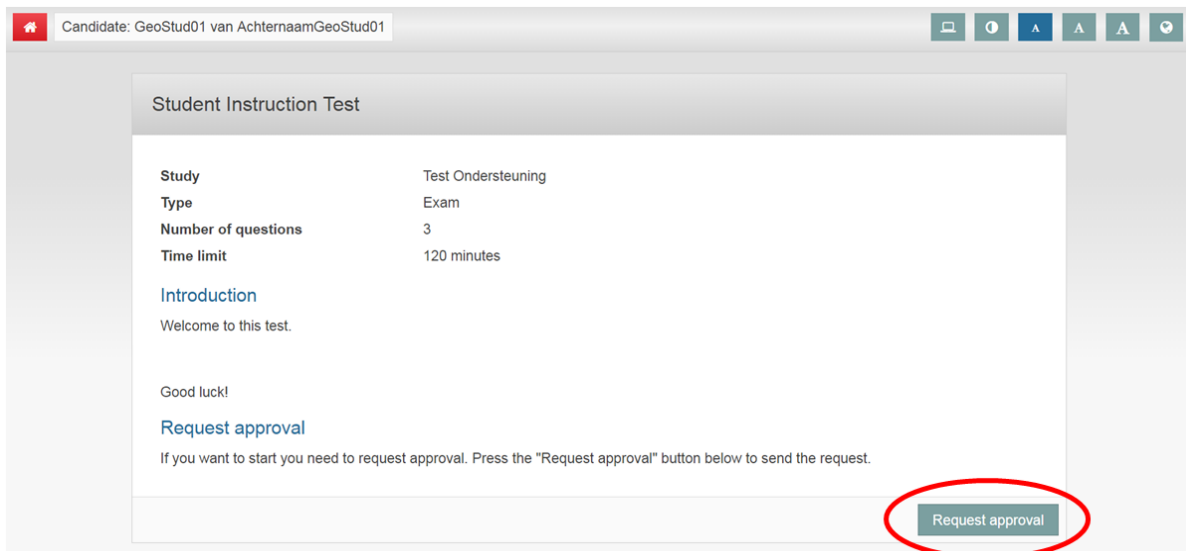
Candidate: GeoStud01 van AchternaamGeoStud01

A A A

Student Instruction Test

| | |
|---|---|
| **Study** | Test Ondersteuning |
| **Type** | Exam |
| **Number of questions** | 3 |
| **Time limit** | 120 minutes |

Introduction

Welcome to this test.

Good luck!

Request approval

If you want to start you need to request approval. Press the "Request approval" button below to send the request.

Request approval